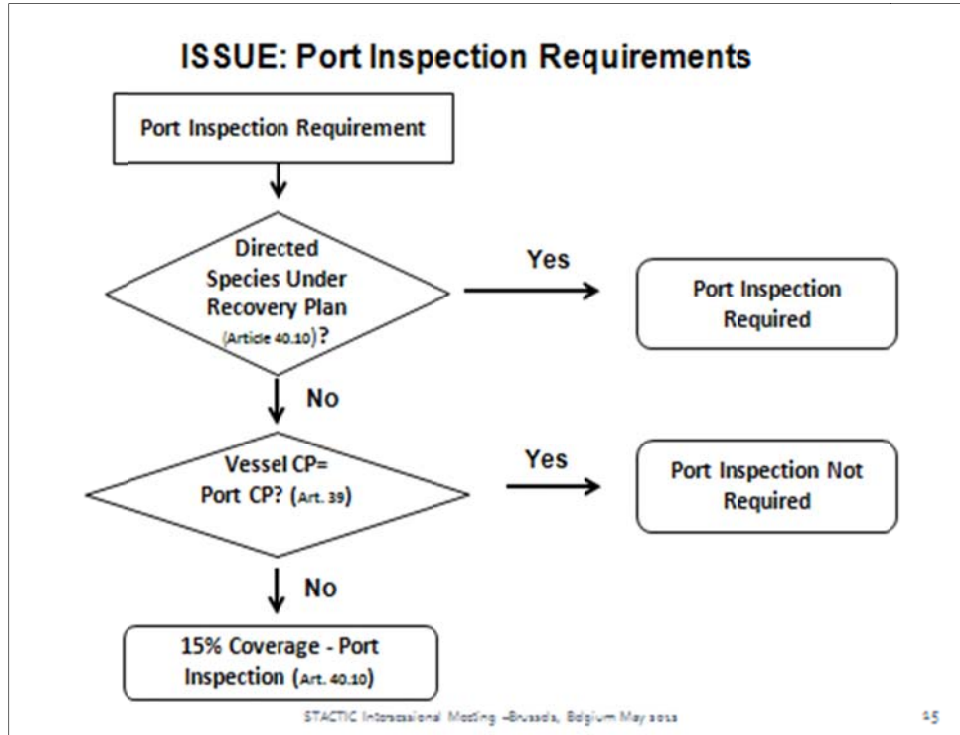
ISSUE: Port Inspection Requirements

Port Inspection Requirement

Directed Species Under Recovery Plan (Article 40.10)?

Yes

Port Inspection Required

No

Vessel CP= Port CP? (Art. 39)

Yes

Port Inspection Not Required

No

15% Coverage - Port Inspection (Art. 40.10)

STACTIC Intersessional Meeting –Brussels, Belgium May 2012

45